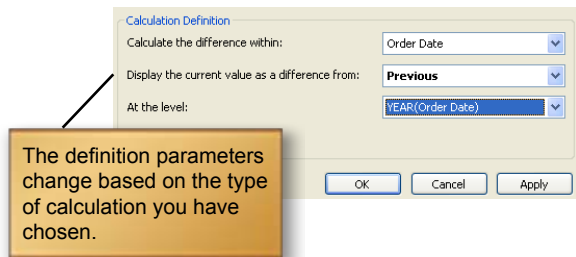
Calculation Definition

Calculate the difference within: Order Date

Display the current value as a difference from: Previous

At the level: YEAR(Order Date)

The definition parameters change based on the type of calculation you have chosen.

OK

Cancel

Apply